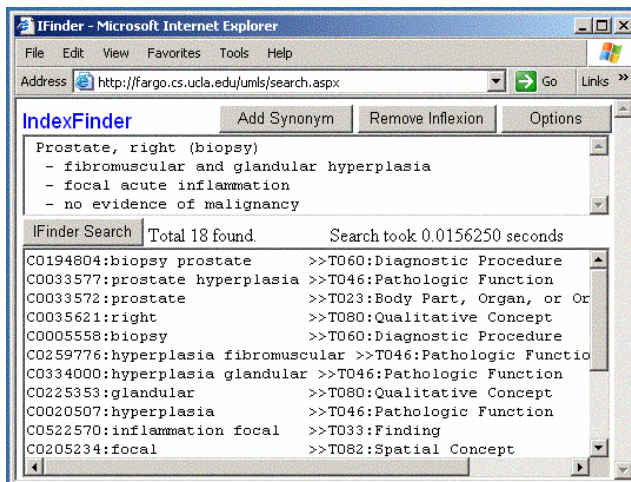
IFinder - Microsoft Internet Explorer

File Edit View Favorites Tools Help

Address http://fargo.cs.ucla.edu/umls/search.aspx Go Links

IndexFinder

Add Synonym

Remove Inflexion

Options

Prostate, right (biopsy)
- fibromuscular and glandular hyperplasia
- focal acute inflammation
- no evidence of malignancy

IFinder Search

Total 18 found.

Search took 0.0156250 seconds

C0194804:biopsy prostate >>T060:Diagnostic Procedure
C0033577:prostate hyperplasia >>T046:Pathologic Function
C0033572:prostate >>T023:Body Part, Organ, or Or
C0035621:right >>T080:Qualitative Concept
C0005558:biopsy >>T060:Diagnostic Procedure
C0259776:hyperplasia fibromuscular >>T046:Pathologic Functio
C0334000:hyperplasia glandular >>T046:Pathologic Function
C0225353:glandular >>T080:Qualitative Concept
C0020507:hyperplasia >>T046:Pathologic Function
C0522570:inflammation focal >>T033:Finding
C0205234:focal >>T082:Spatial Concept